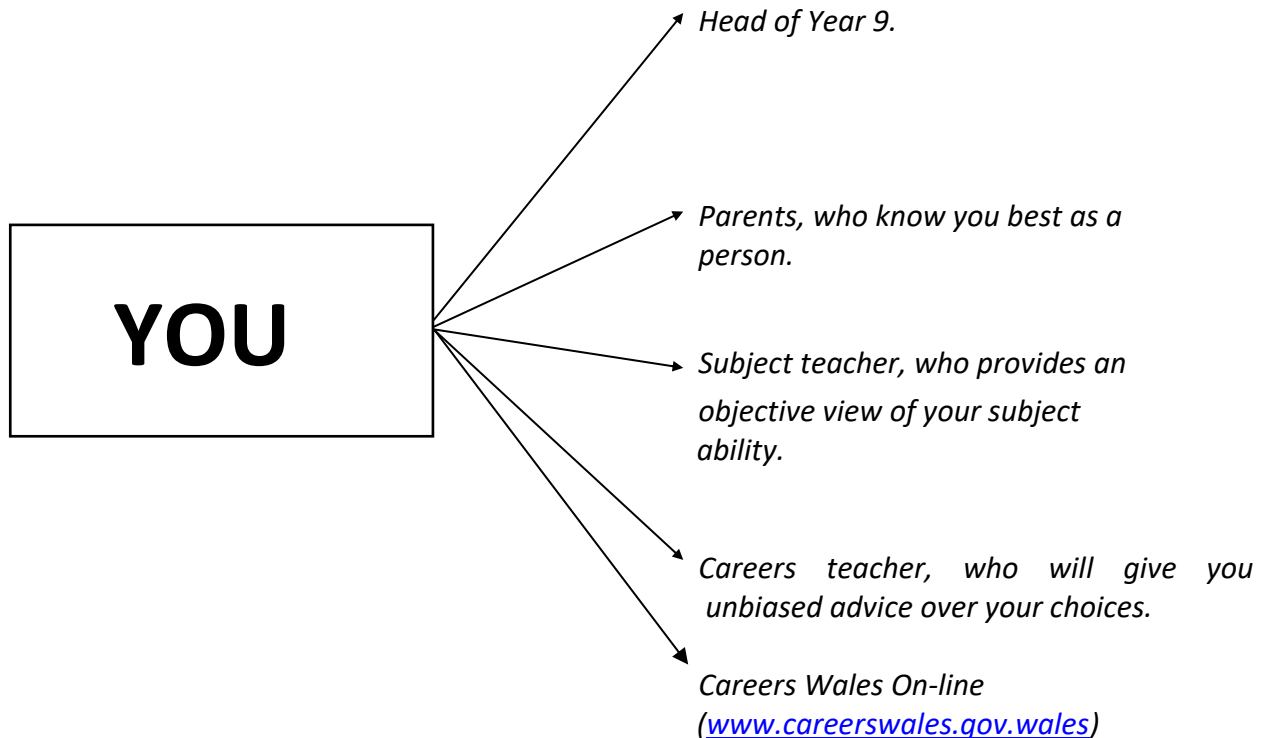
YOU

Head of Year 9.

Parents, who know you best as a person.

Subject teacher, who provides an objective view of your subject ability.

Careers teacher, who will give you unbiased advice over your choices.

Careers Wales On-line (www.careerswales.gov.wales)